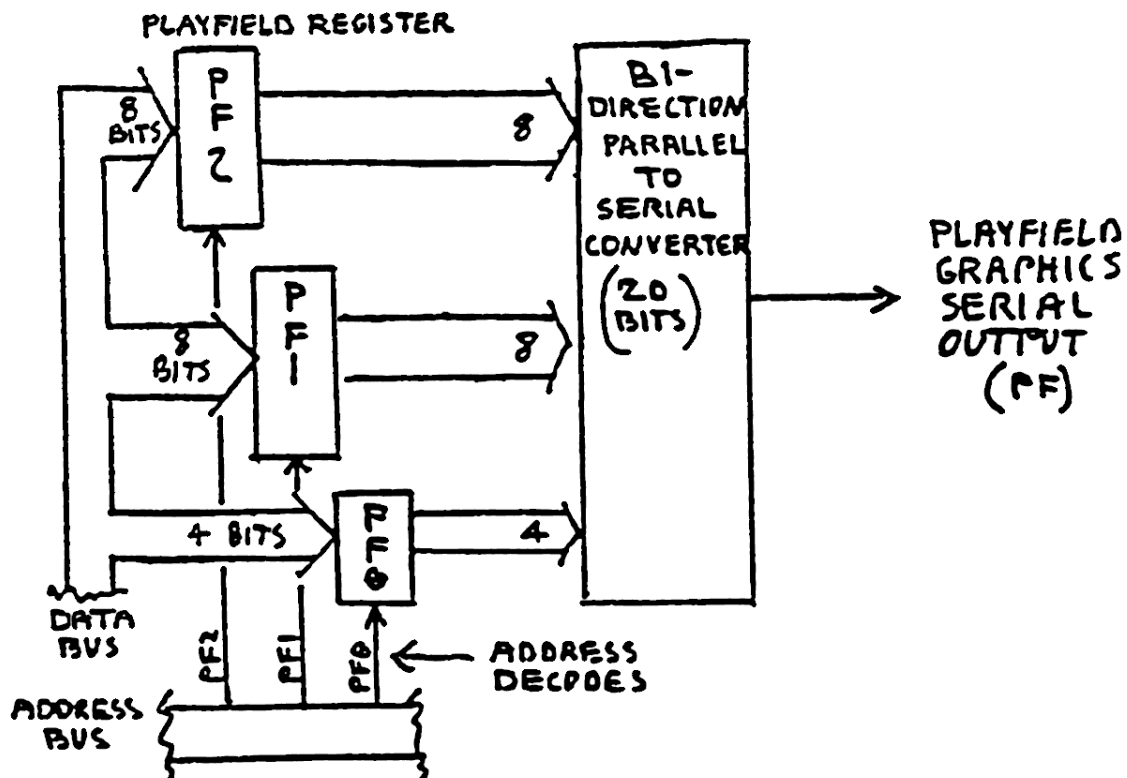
PLAYFIELD REGISTER

PF2

8 BITS

8

BI-DIRECTION PARALLEL TO SERIAL CONVERTER (20 BITS)

PLAYFIELD GRAPHICS SERIAL OUTPUT (PF)

PF1

8 BITS

8

4 BITS

PF0

4

DATA BUS

PF2

PF1

PF0

ADDRESS DECODES

ADDRESS BUS